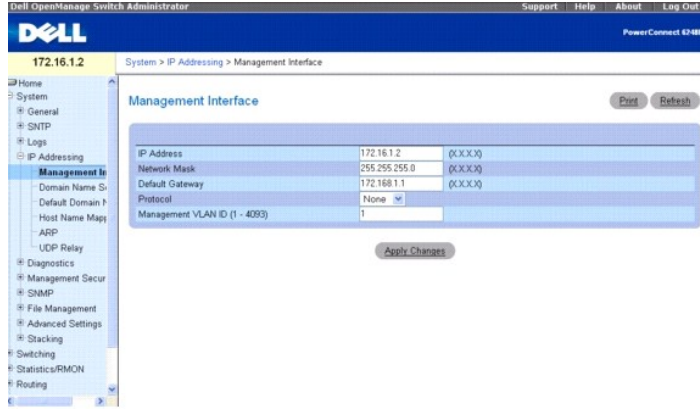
Dell OpenManage Switch Administrator

Support | Help | About | Log Out

DELL

PowerConnect 6248

172.16.1.2

System > IP Addressing > Management Interface

Home
System
General
SNTP
Logs
IP Addressing
Management In
Domain Name S
Default Domain N
Host Name Mapp
ARP
UDP Relay
Diagnostics
Management Secur
SNMP
File Management
Advanced Settings
Stacking
Switching
Statistics/RMON
Routing

Management Interface

Print

Refresh

| | | |
|---|---|---|
| IP Address | 172.16.1.2 | (X.X.X.X) |
| Network Mask | 255.255.255.0 | (X.X.X.X) |
| Default Gateway | 172.168.1.1 | (X.X.X.X) |
| Protocol | None | |
| Management VLAN ID (1 - 4093) | 1 | |

Apply Changes